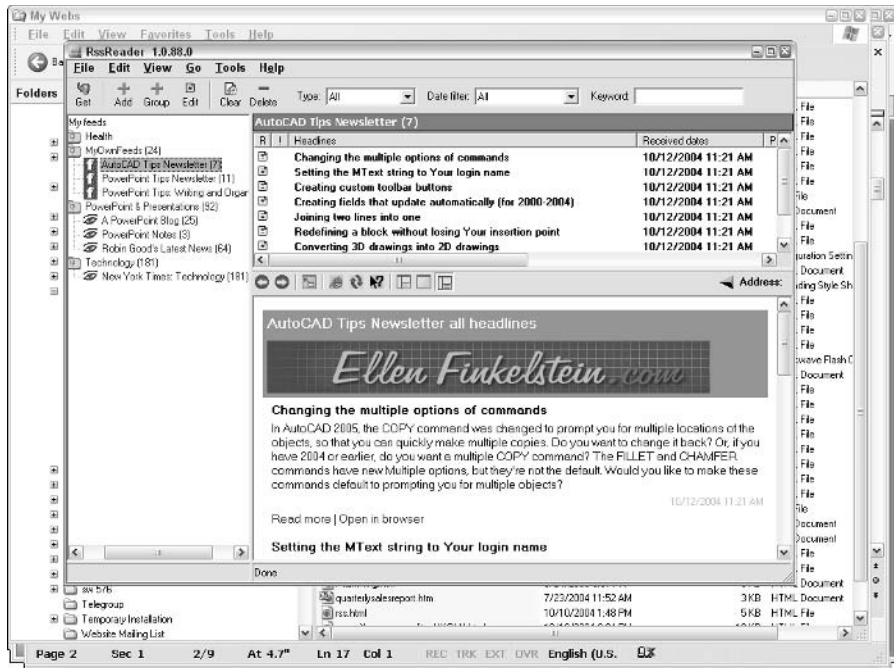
My Webs
File Edit View Favorites Tools Help
Folders

RssReader 1.0.88.0
File Edit View Go Tools Help
Get Add Group Edit Clear Delete
Type: All
Date filter: All
Keyword:

My feeds
Health
MyOwnFeeds (24)
AutoCAD Tips Newsletter (7)
PowerPoint Tips Newsletter (11)
PowerPoint Tips: Writing and Orgar
PowerPoint & Presentations (92)
A PowerPoint Blog (25)
PowerPoint Notes (3)
Robin Good's Latest News (64)
Technology (181)
New York Times: Technology (181)

AutoCAD Tips Newsletter (7)

| R | ! | Headlines | Received dates | P |
|---|---|---|---|---|
| | | Changing the multiple options of commands | 10/12/2004 11:21 AM | |
| | | Setting the MText string to Your login name | 10/12/2004 11:21 AM | |
| | | Creating custom toolbar buttons | 10/12/2004 11:21 AM | |
| | | Creating fields that update automatically (for 2000-2004) | 10/12/2004 11:21 AM | |
| | | Joining two lines into one | 10/12/2004 11:21 AM | |
| | | Redefining a block without losing Your insertion point | 10/12/2004 11:21 AM | |
| | | Converting 3D drawings into 2D drawings | 10/12/2004 11:21 AM | |

Address:

AutoCAD Tips Newsletter all headlines

Ellen Finkelstein.com

Changing the multiple options of commands

In AutoCAD 2005, the COPY command was changed to prompt you for multiple locations of the objects, so that you can quickly make multiple copies. Do you want to change it back? Or, if you have 2004 or earlier, do you want a multiple COPY command? The FILLET and CHAMFER commands have new Multiple options, but they're not the default. Would you like to make these commands default to prompting you for multiple objects?

10/12/2004 11:21 AM

Read more | Open in browser

Setting the MText string to Your login name

Done

File
File
File
File
File
File
File
Document
File
File
uration Settin
Document
ding Style Sh
File
File
File
File
wave Flash C
Document
File
File
File
File
File
File
File
File
Document
Document
File
File
Document

sw 5/6
Telegroup
Temporary Installation
Website Mailing List

quarterlysalesreport.htm 7/23/2004 11:52 AM 3KB HTML Document
rss.html 10/10/2004 1:48 PM 5KB HTML File

Page 2 Sec 1 2/9 At 4.7" Ln 17 Col 1 REC TRK EXT OVR English (U.S.